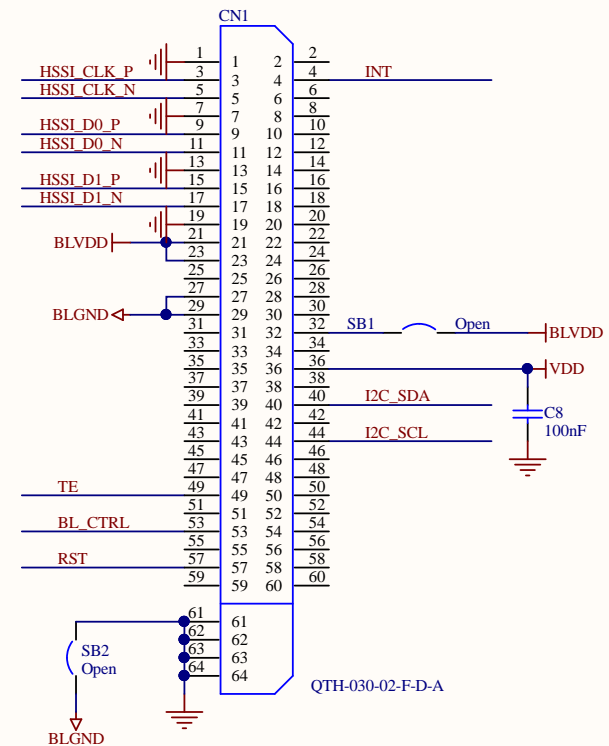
CN1

HSSI_CLK_P
HSSI_CLK_N
HSSI_D0_P
HSSI_D0_N
HSSI_D1_P
HSSI_D1_N
BLVDD
BLGND
TE
BL_CTRL
RST

1 1
3 3
5 5
7 7
9 9
11 11
13 13
15 15
17 17
19 19
21 21
23 23
25 25
27 27
29 29
31 31
33 33
35 35
37 37
39 39
41 41
43 43
45 45
47 47
49 49
51 51
53 53
55 55
57 57
59 59

2 2
4 4
6 6
8 8
10 10
12 12
14 14
16 16
18 18
20 20
22 22
24 24
26 26
28 28
30 30
32 32
34 34
36 36
38 38
40 40
42 42
44 44
46 46
48 48
50 50
52 52
54 54
56 56
58 58
60 60

INT
SB1
Open
BLVDD
VDD
I2C_SDA
C8
100nF
I2C_SCL

61 61
62 62
63 63
64 64

SB2
Open
BLGND

QTH-030-02-F-D-A